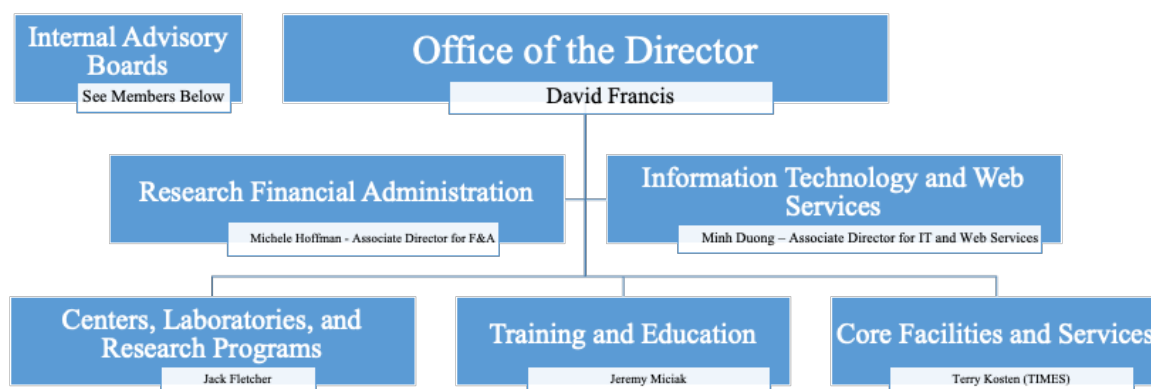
Internal Advisory Boards

See Members Below

Office of the Director

David Francis

Research Financial Administration

Michele Hoffman - Associate Director for F&A

Information Technology and Web Services

Minh Duong – Associate Director for IT and Web Services

Centers, Laboratories, and Research Programs

Jack Fletcher

Training and Education

Jeremy Miciak

Core Facilities and Services

Terry Kosten (TIMES)